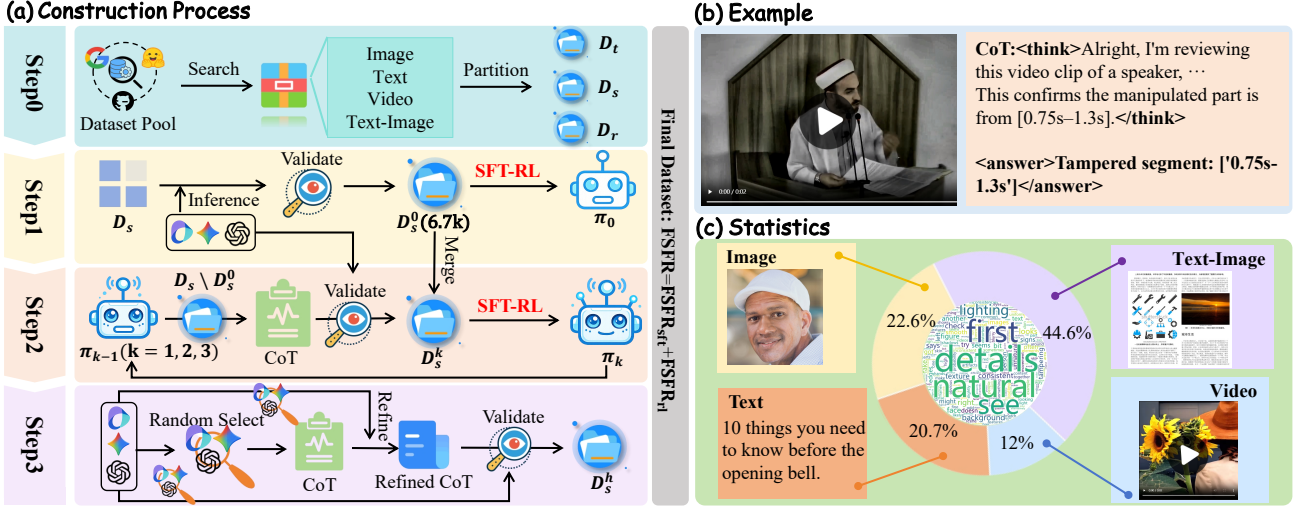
(a) Construction Process

Step0

Dataset Pool

Search

Image
Text
Video
Text-Image

Partition

$D_t$

$D_s$

$D_r$

Step1

$D_s$

Inference

Validate

$D_s^0$(6.7k)

SFT-RL

$\pi_0$

Merge

Step2

$\pi_{k-1}$ (k = 1, 2, 3)

$D_s \setminus D_s^0$

CoT

Validate

$D_s^k$

SFT-RL

$\pi_k$

Step3

Random Select

CoT

Refine

Refined CoT

Validate

$D_s^h$

Final Dataset: FSFR=FSFR$_{sft}$+FSFR$_{rl}$

(b) Example

0:00 / 0:02

CoT:<think>Alright, I'm reviewing this video clip of a speaker, ··· This confirms the manipulated part is from [0.75s–1.3s].</think>

<answer>Tampered segment: ['0.75s-1.3s']</answer>

(c) Statistics

Image

Text-Image

22.6%

44.6%

first
details
natural
see
lighting
texture
consistent

20.7%

12%

Text

10 things you need to know before the opening bell.

Video